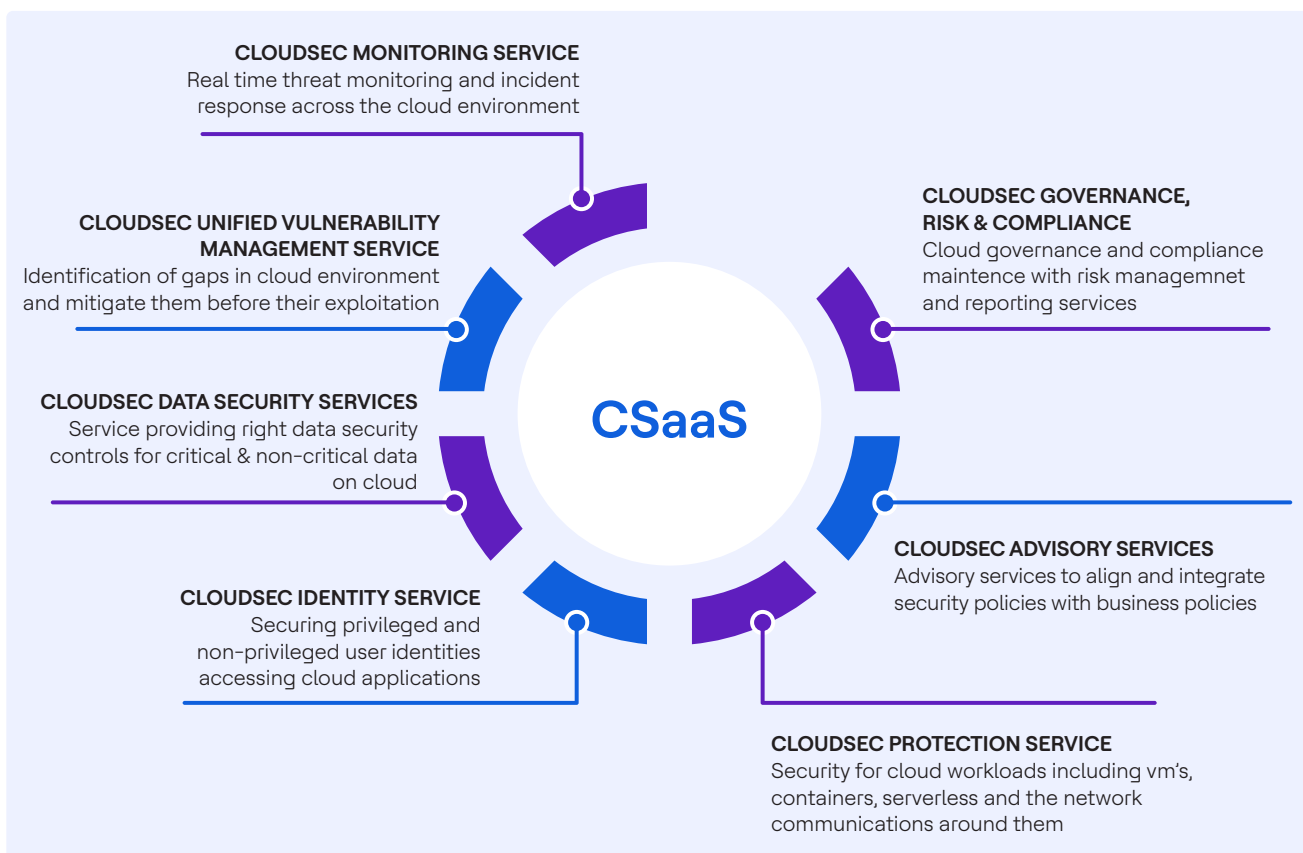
CLOUDSEC MONITORING SERVICE
Real time threat monitoring and incident response across the cloud environment

CLOUDSEC UNIFIED VULNERABILITY MANAGEMENT SERVICE
Identification of gaps in cloud environment and mitigate them before their exploitation

CLOUDSEC GOVERNANCE, RISK & COMPLIANCE
Cloud governance and compliance maintence with risk managemnet and reporting services

CLOUDSEC DATA SECURITY SERVICES
Service providing right data security controls for critical & non-critical data on cloud

CSaaS

CLOUDSEC ADVISORY SERVICES
Advisory services to align and integrate security policies with business policies

CLOUDSEC IDENTITY SERVICE
Securing privileged and non-privileged user identities accessing cloud applications

CLOUDSEC PROTECTION SERVICE
Security for cloud workloads including vm's, containers, serverless and the network communications around them